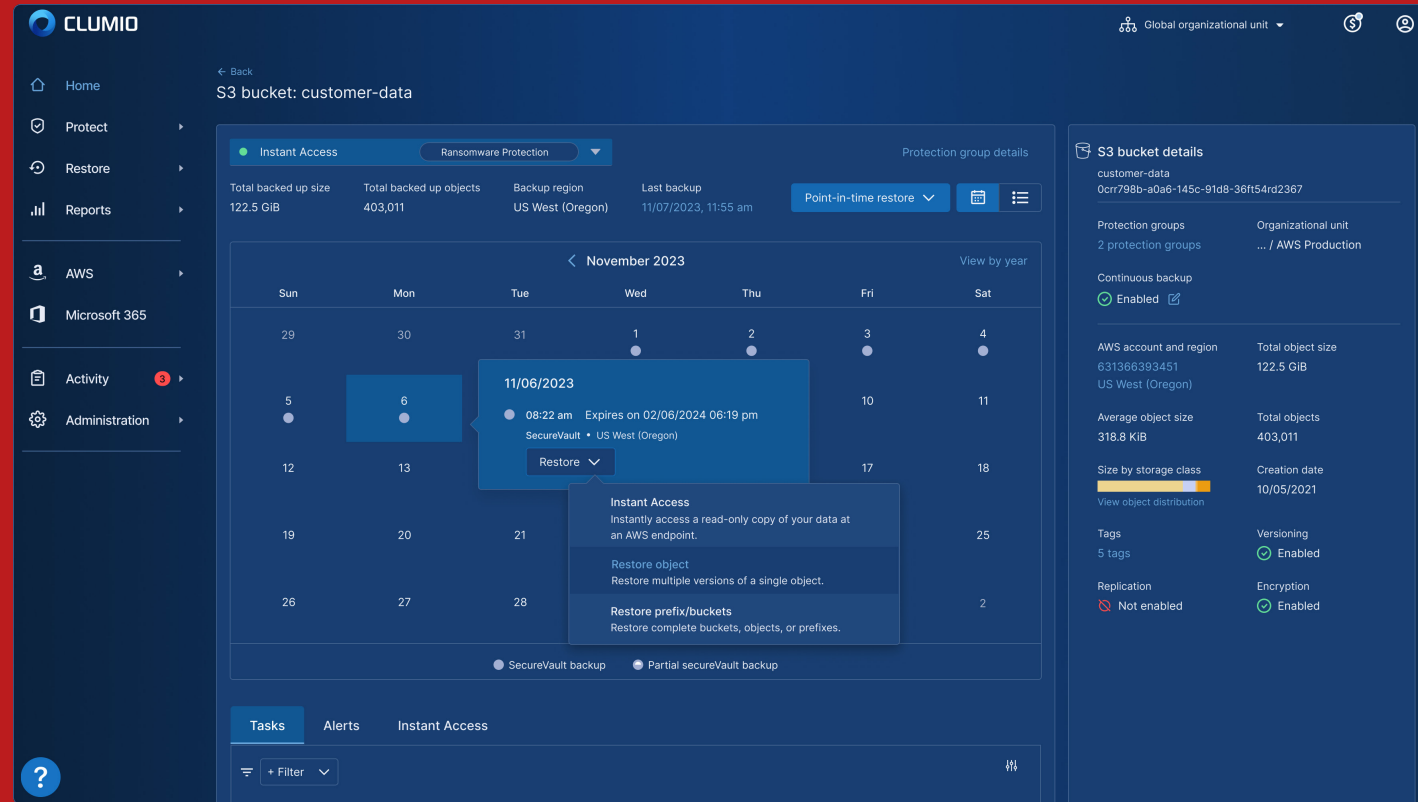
CLUMIO

Global organizational unit

Home
Protect
Restore
Reports
AWS
Microsoft 365
Activity 3
Administration

← Back
S3 bucket: customer-data

Instant Access
Ransomware Protection
Protection group details

Total backed up size
122.5 GiB
Total backed up objects
403,011
Backup region
US West (Oregon)
Last backup
11/07/2023, 11:55 am

Point-in-time restore

November 2023
View by year

| Sun | Mon | Tue | Wed | Thu | Fri | Sat |
|---|---|---|---|---|---|---|
| 29 | 30 | 31 | 1 | 2 | 3 | 4 |
| 5 | 6 | | | | 10 | 11 |
| 12 | 13 | | | | 17 | 18 |
| 19 | 20 | 21 | | | | 25 |
| 26 | 27 | 28 | | | | 2 |

11/06/2023
08:22 am Expires on 02/06/2024 06:19 pm
SecureVault • US West (Oregon)
Restore

Instant Access
Instantly access a read-only copy of your data at an AWS endpoint.
Restore object
Restore multiple versions of a single object.
Restore prefix/buckets
Restore complete buckets, objects, or prefixes.

SecureVault backup
Partial secureVault backup

Tasks
Alerts
Instant Access

+ Filter

S3 bucket details
customer-data
0crr798b-a0a6-145c-91d8-36ft54rd2367

Protection groups
2 protection groups
Organizational unit
... / AWS Production
Continuous backup
Enabled

AWS account and region
631366393451
US West (Oregon)
Total object size
122.5 GiB
Average object size
318.8 KiB
Total objects
403,011
Size by storage class
View object distribution
Creation date
10/05/2021
Tags
5 tags
Versioning
Enabled
Replication
Not enabled
Encryption
Enabled